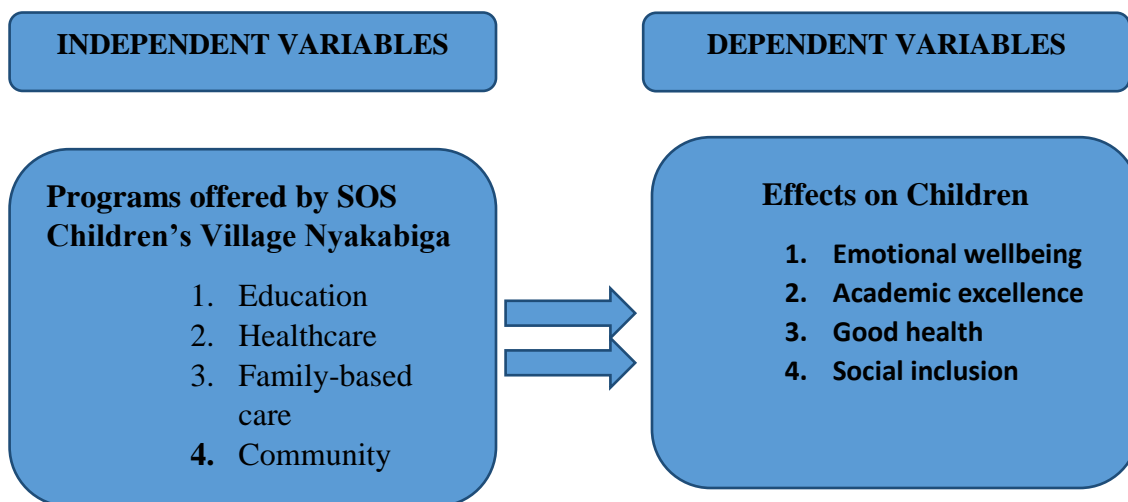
INDEPENDENT VARIABLES

DEPENDENT VARIABLES

Programs offered by SOS Children's Village Nyakabiga

1. Education
2. Healthcare
3. Family-based care
4. Community

Effects on Children

1. Emotional wellbeing
2. Academic excellence
3. Good health
4. Social inclusion